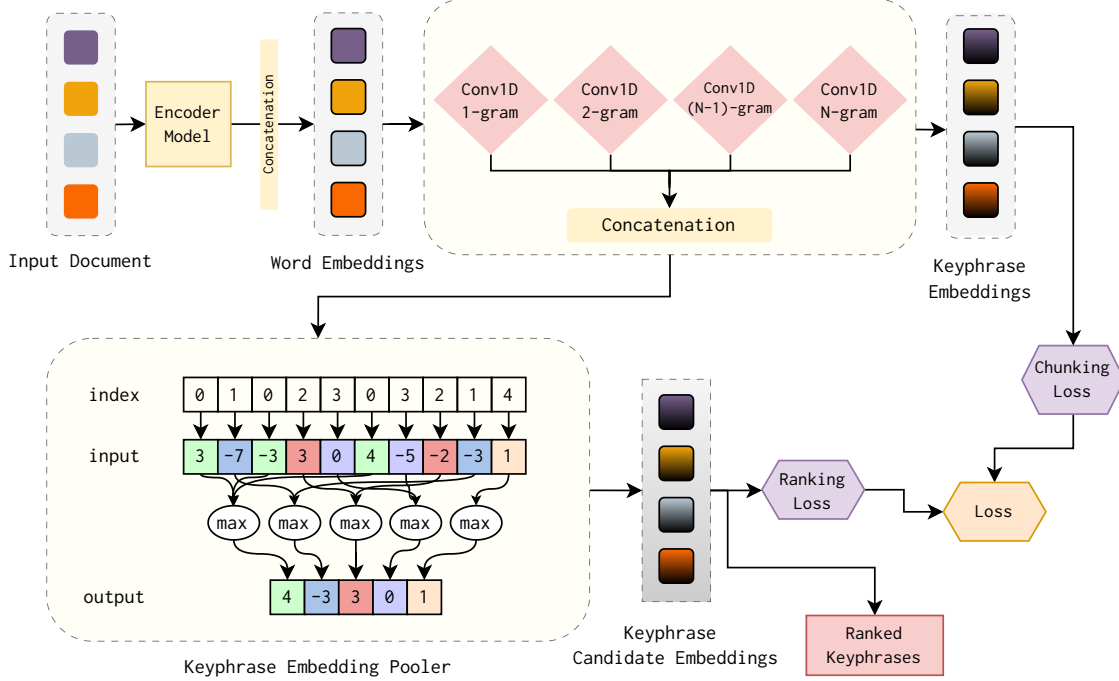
Input Document

Encoder Model

Concatenation

Word Embeddings

Conv1D 1-gram

Conv1D 2-gram

Conv1D (N-1)-gram

Conv1D N-gram

Concatenation

Keyphrase Embeddings

Chunking Loss

index

| 0 | 1 | 0 | 2 | 3 | 0 | 3 | 2 | 1 | 4 |
|---|---|---|---|---|---|---|---|---|---|

input

| 3 | -7 | -3 | 3 | 0 | 4 | -5 | -2 | -3 | 1 |
|---|---|---|---|---|---|---|---|---|---|

max max max max max

output

| 4 | -3 | 3 | 0 | 1 |
|---|---|---|---|---|

Keyphrase Embedding Pooler

Keyphrase Candidate Embeddings

Ranking Loss

Loss

Ranked Keyphrases